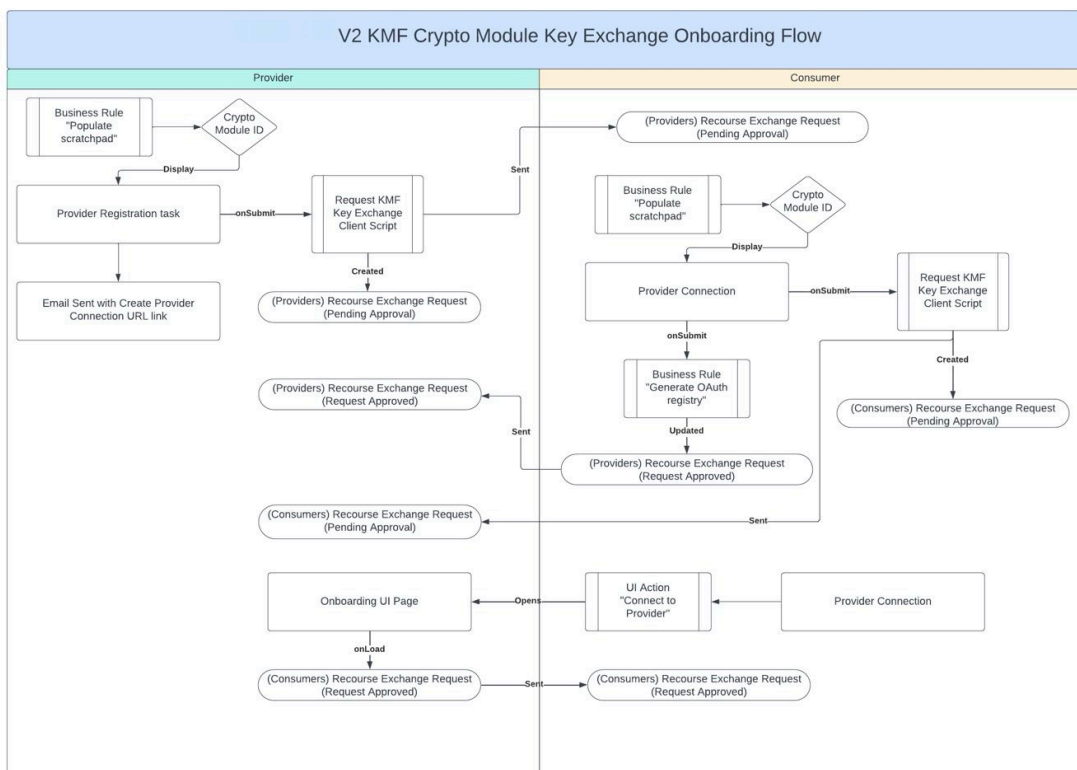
V2 KMF Crypto Module Key Exchange Onboarding Flow

Provider

Consumer

Business Rule "Populate scratchpad"

Crypto Module ID

Display

Provider Registration task

onSubmit

Request KMF Key Exchange Client Script

Sent

(Providers) Recourse Exchange Request (Pending Approval)

Created

(Providers) Recourse Exchange Request (Pending Approval)

Email Sent with Create Provider Connection URL link

Business Rule "Populate scratchpad"

Crypto Module ID

Display

Provider Connection

onSubmit

Request KMF Key Exchange Client Script

Created

(Consumers) Recourse Exchange Request (Pending Approval)

onSubmit

Business Rule "Generate OAuth registry"

Updated

(Providers) Recourse Exchange Request (Request Approved)

Sent

(Providers) Recourse Exchange Request (Request Approved)

(Consumers) Recourse Exchange Request (Pending Approval)

Sent

Onboarding UI Page

Opens

UI Action "Connect to Provider"

Provider Connection

onLoad

(Consumers) Recourse Exchange Request (Request Approved)

Sent

(Consumers) Recourse Exchange Request (Request Approved)